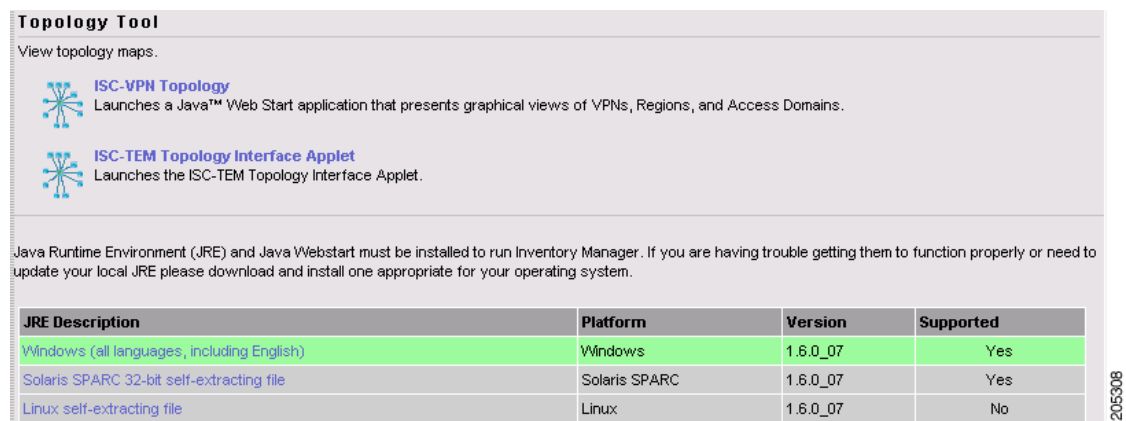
Topology Tool

View topology maps.

ISC-VPN Topology
Launches a Java™ Web Start application that presents graphical views of VPNs, Regions, and Access Domains.

ISC-TEM Topology Interface Applet
Launches the ISC-TEM Topology Interface Applet.

Java Runtime Environment (JRE) and Java Webstart must be installed to run Inventory Manager. If you are having trouble getting them to function properly or need to update your local JRE please download and install one appropriate for your operating system.

| JRE Description | Platform | Version | Supported |
|---|---|---|---|
| Windows (all languages, including English) | Windows | 1.6.0_07 | Yes |
| Solaris SPARC 32-bit self-extracting file | Solaris SPARC | 1.6.0_07 | Yes |
| Linux self-extracting file | Linux | 1.6.0_07 | No |

205308